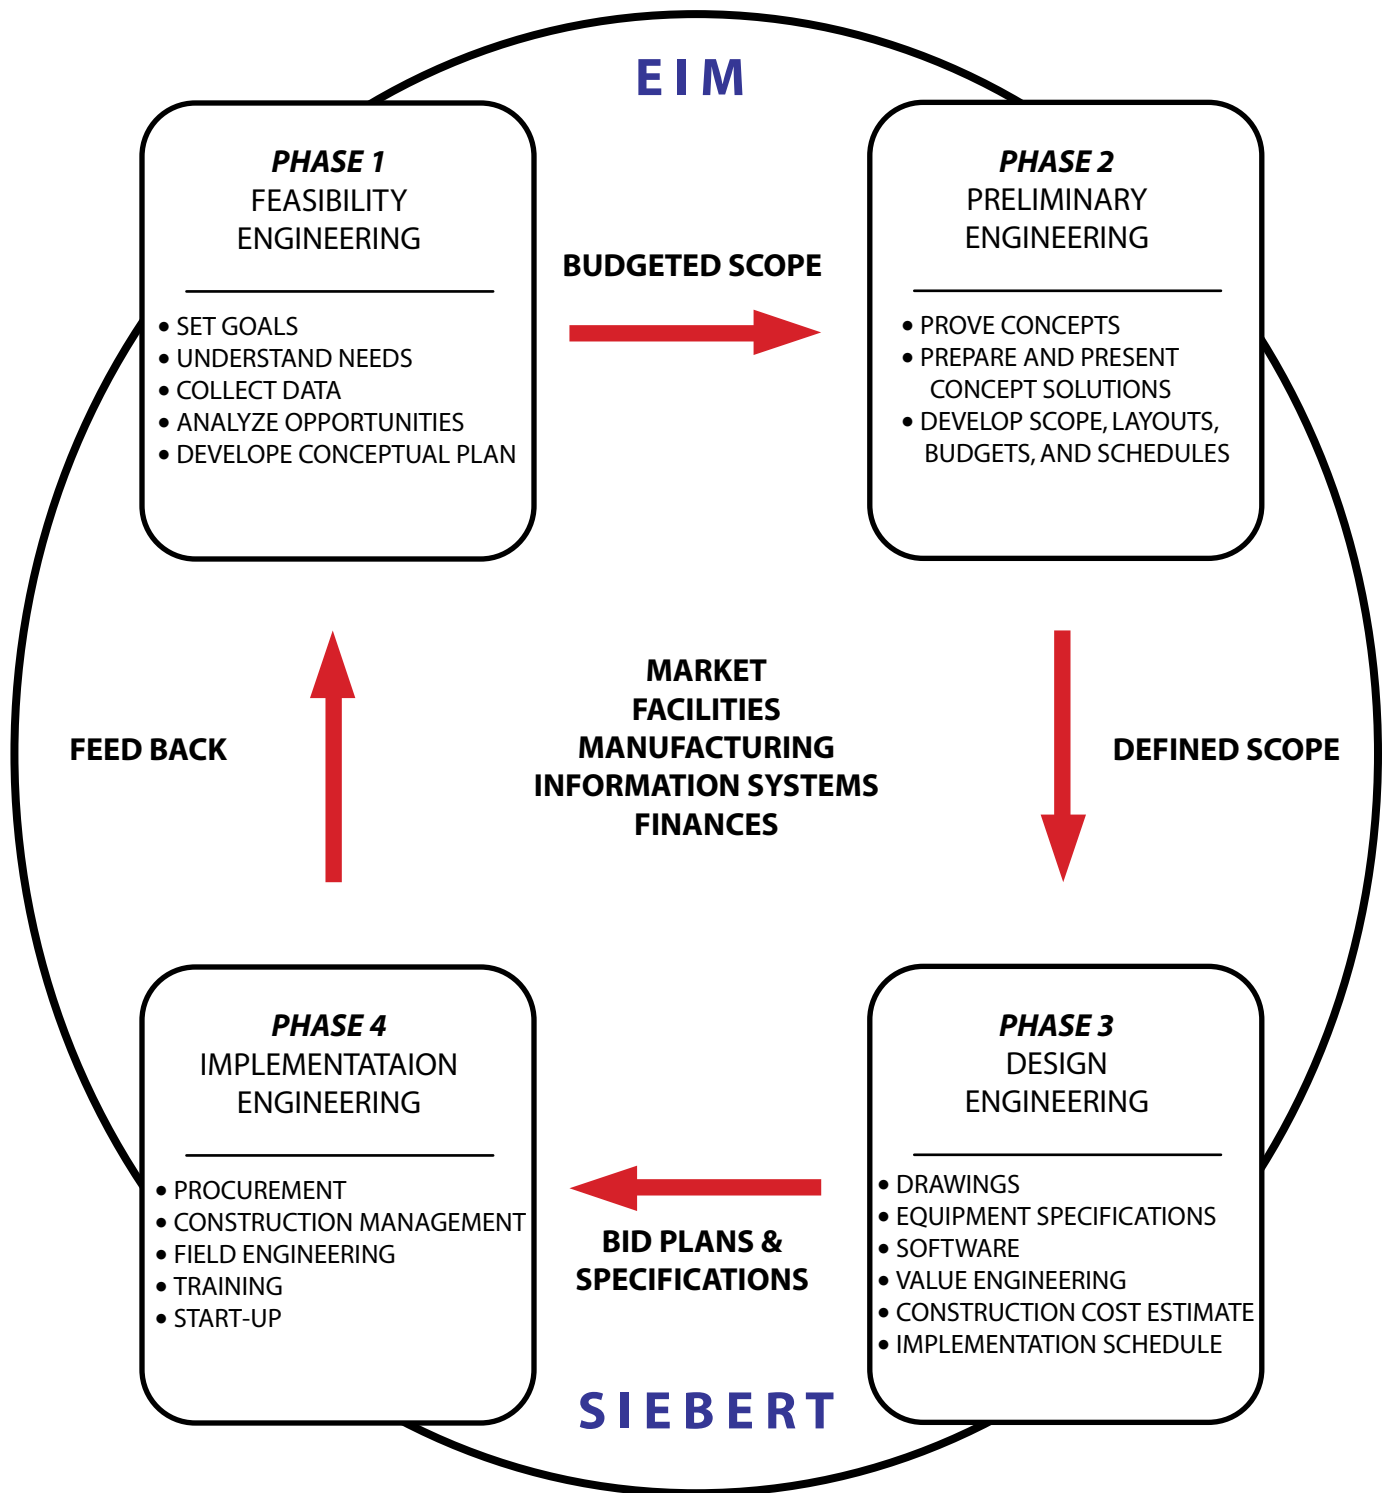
EIM

PHASE 1
FEASIBILITY ENGINEERING

• SET GOALS
• UNDERSTAND NEEDS
• COLLECT DATA
• ANALYZE OPPORTUNITIES
• DEVELOPE CONCEPTUAL PLAN

BUDGETED SCOPE

PHASE 2
PRELIMINARY ENGINEERING

• PROVE CONCEPTS
• PREPARE AND PRESENT CONCEPT SOLUTIONS
• DEVELOP SCOPE, LAYOUTS, BUDGETS, AND SCHEDULES

FEED BACK

MARKET
FACILITIES
MANUFACTURING
INFORMATION SYSTEMS
FINANCES

DEFINED SCOPE

PHASE 4
IMPLEMENTATAION ENGINEERING

• PROCUREMENT
• CONSTRUCTION MANAGEMENT
• FIELD ENGINEERING
• TRAINING
• START-UP

BID PLANS & SPECIFICATIONS

PHASE 3
DESIGN ENGINEERING

• DRAWINGS
• EQUIPMENT SPECIFICATIONS
• SOFTWARE
• VALUE ENGINEERING
• CONSTRUCTION COST ESTIMATE
• IMPLEMENTATION SCHEDULE

SIEBERT